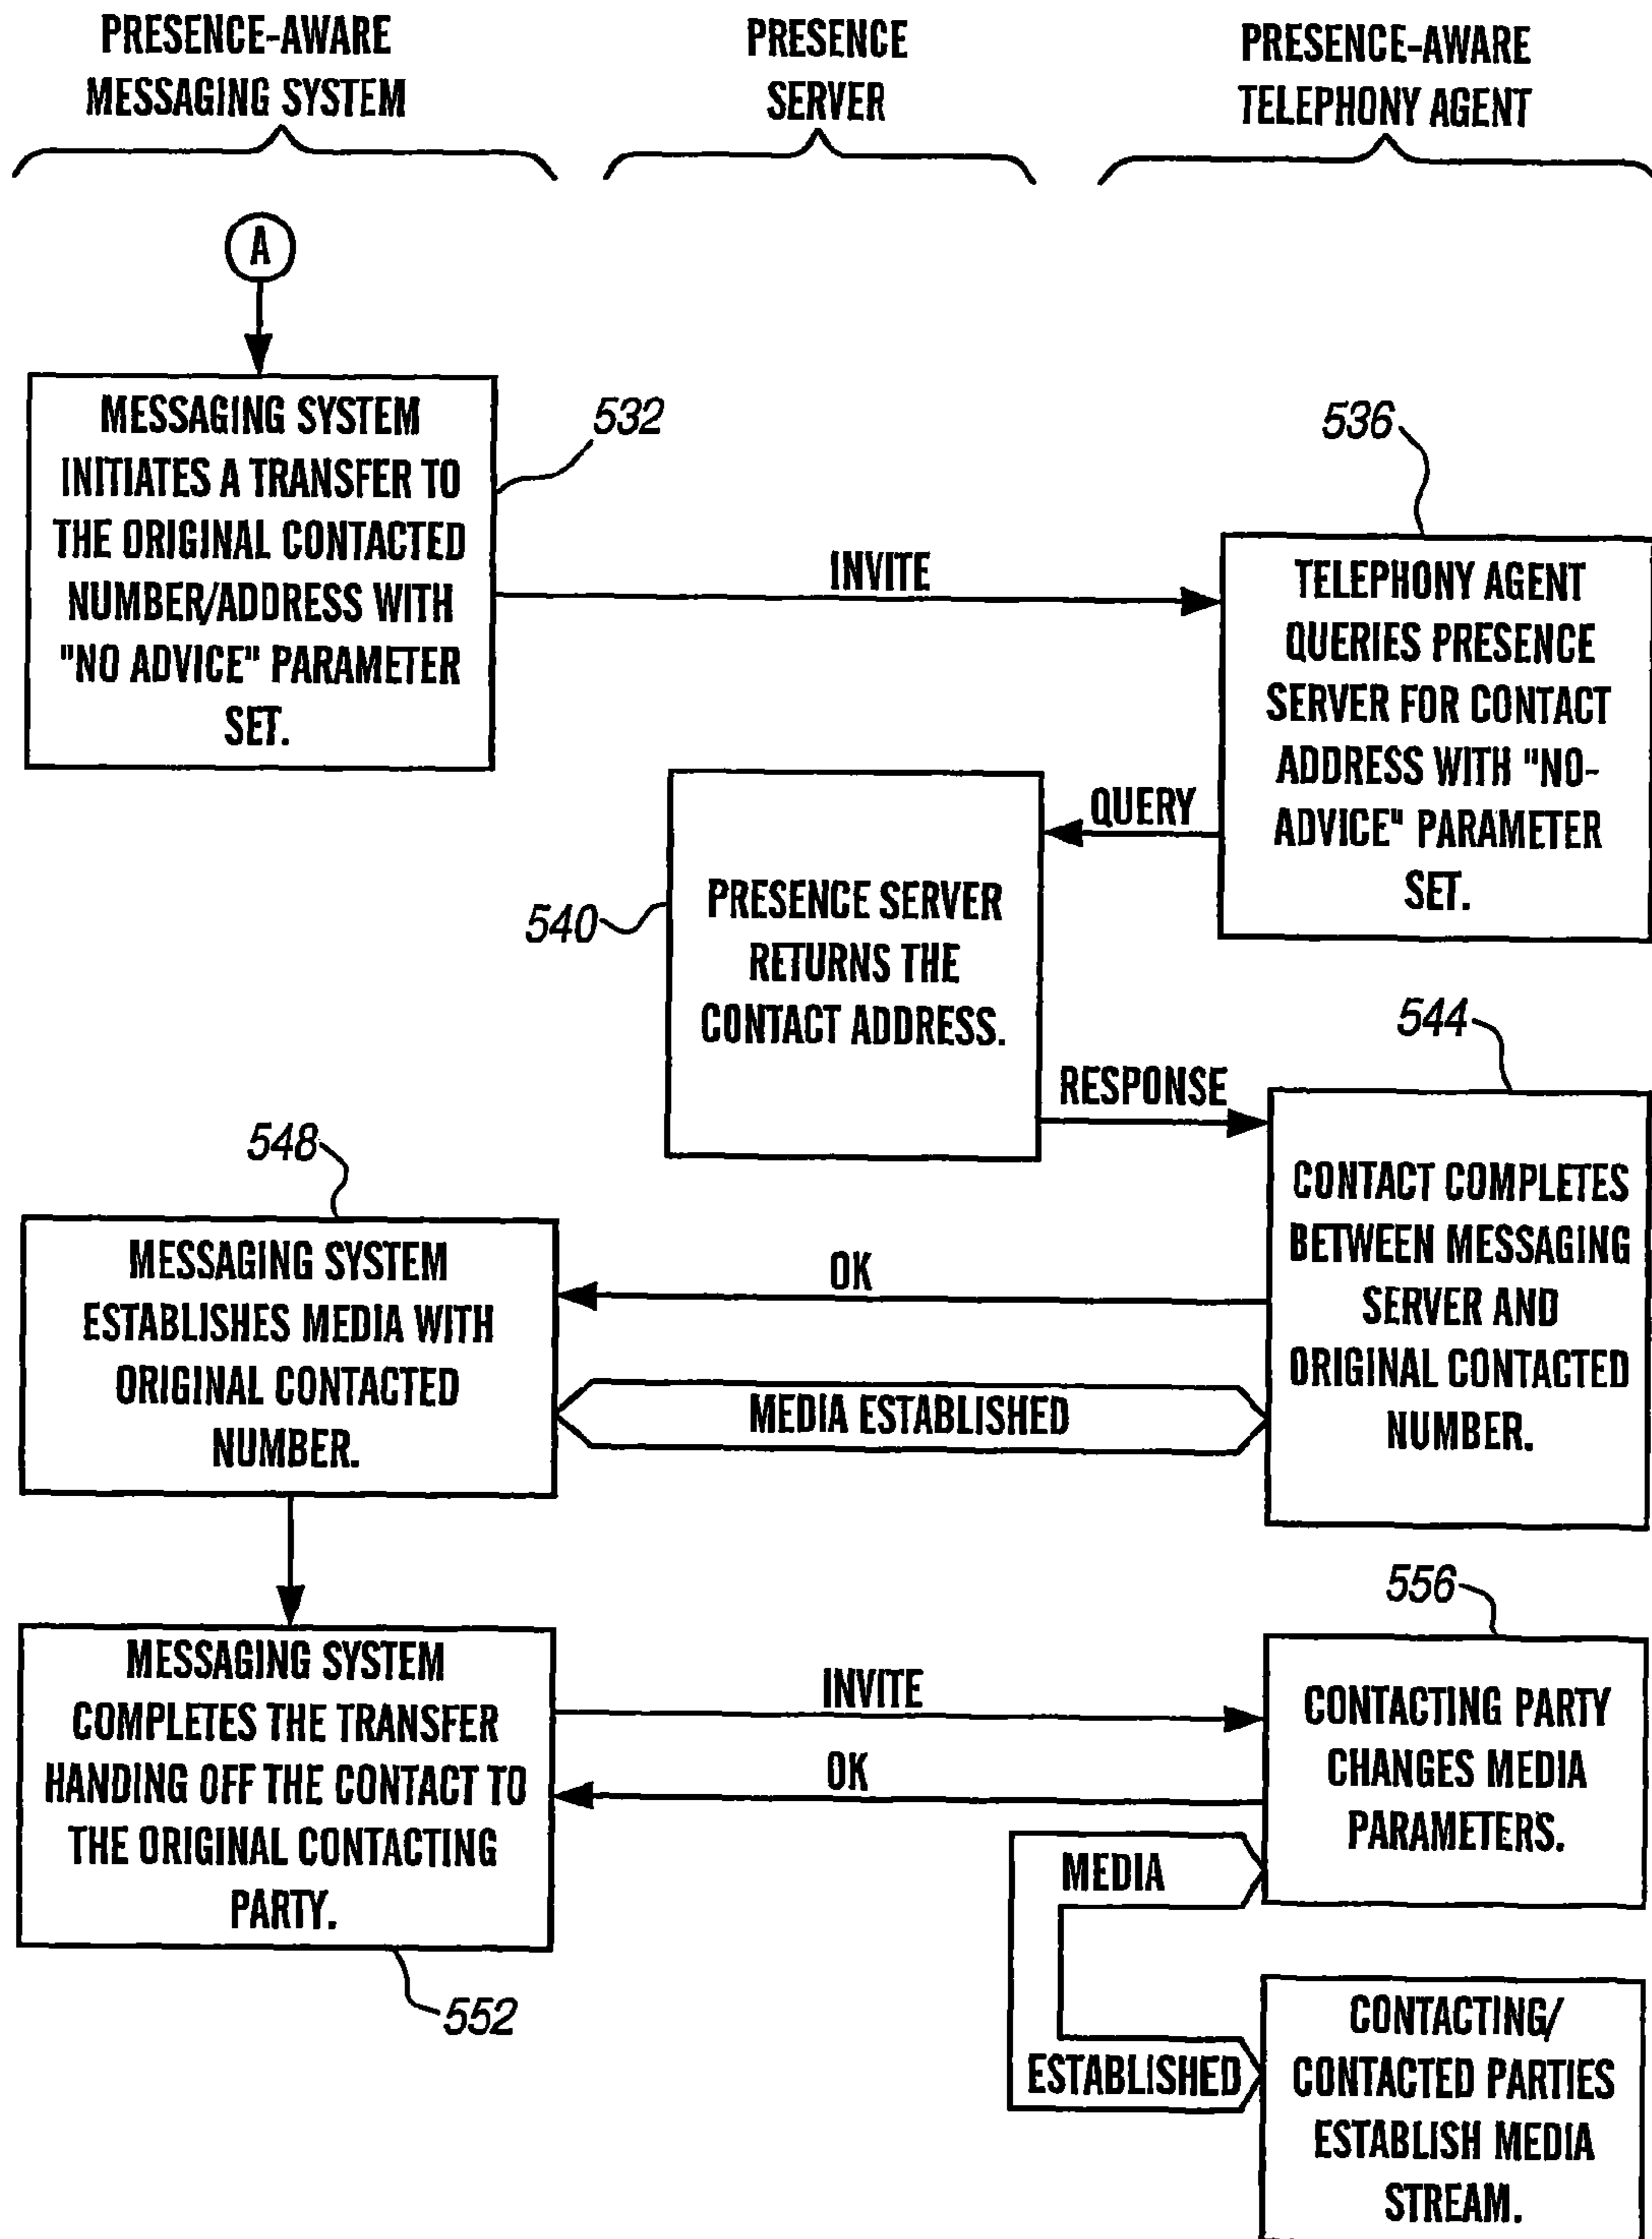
PRESENCE-AWARE MESSAGING SYSTEM

PRESENCE SERVER

PRESENCE-AWARE TELEPHONY AGENT

A

MESSAGING SYSTEM INITIATES A TRANSFER TO THE ORIGINAL CONTACTED NUMBER/ADDRESS WITH "NO ADVICE" PARAMETER SET.

532

INVITE

536

TELEPHONY AGENT QUERIES PRESENCE SERVER FOR CONTACT ADDRESS WITH "NO-ADVICE" PARAMETER SET.

QUERY

540

PRESENCE SERVER RETURNS THE CONTACT ADDRESS.

544

RESPONSE

548

MESSAGING SYSTEM ESTABLISHES MEDIA WITH ORIGINAL CONTACTED NUMBER.

OK

MEDIA ESTABLISHED

CONTACT COMPLETES BETWEEN MESSAGING SERVER AND ORIGINAL CONTACTED NUMBER.

556

MESSAGING SYSTEM COMPLETES THE TRANSFER HANDING OFF THE CONTACT TO THE ORIGINAL CONTACTING PARTY.

INVITE

OK

CONTACTING PARTY CHANGES MEDIA PARAMETERS.

MEDIA

ESTABLISHED

552

CONTACTING/ CONTACTED PARTIES ESTABLISH MEDIA STREAM.